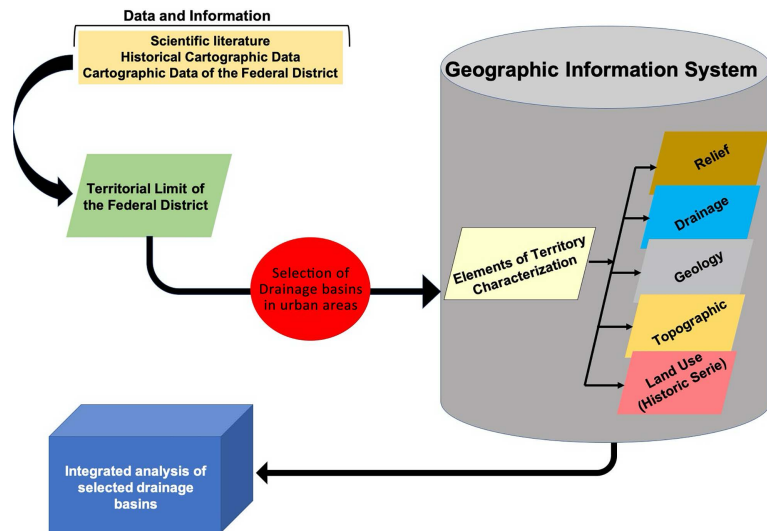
Data and Information

Scientific literature
Historical Cartographic Data
Cartographic Data of the Federal District

Geographic Information System

Territorial Limit of the Federal District

Selection of Drainage basins in urban areas

Elements of Territory Characterization

Relief

Drainage

Geology

Topographic

Land Use (Historic Serie)

Integrated analysis of selected drainage basins